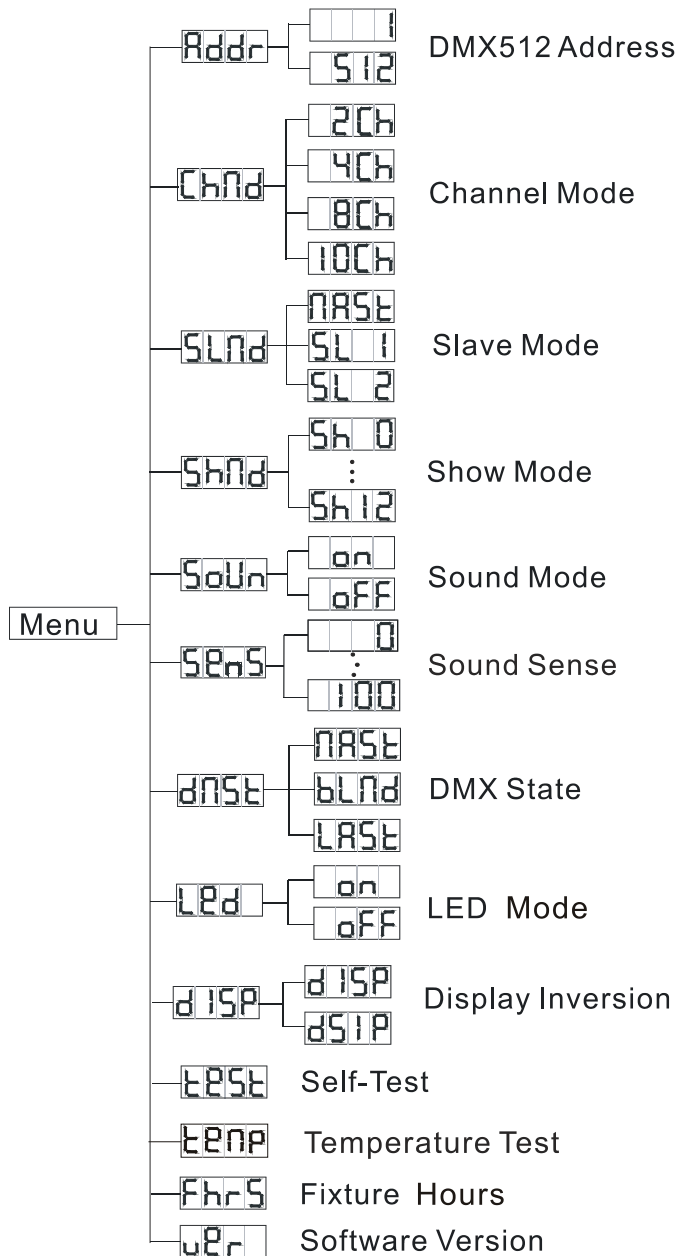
Menu

Addr
1
512
DMX512 Address

ChNd
2Ch
4Ch
8Ch
10Ch
Channel Mode

SLNd
NASt
SL 1
SL 2
Slave Mode

ShNd
Sh 0
:
Sh12
Show Mode

SoUn
on
oFF
Sound Mode

SEnS
0
:
100
Sound Sense

dNSt
NASt
bLNd
LASt
DMX State

LEd
on
oFF
LED Mode

d ISP
d ISP
dSIP
Display Inversion

tESt
Self-Test

tEnP
Temperature Test

FhrS
Fixture Hours

uEr
Software Version